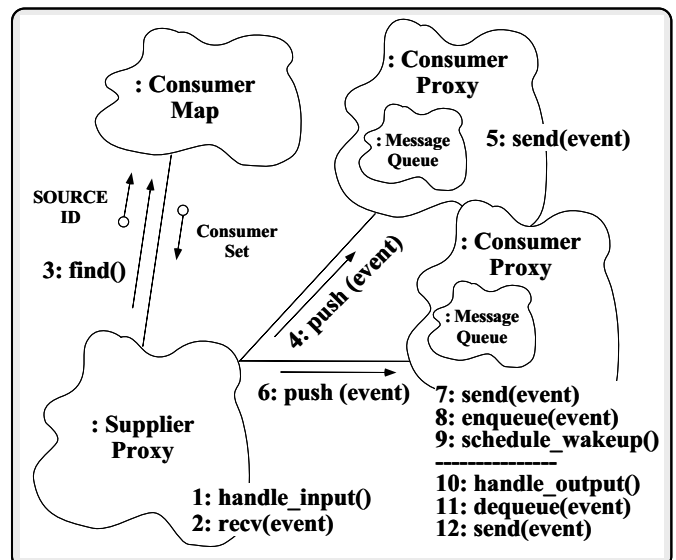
: Consumer Map

: Consumer Proxy

: Message Queue

5: send(event)

SOURCE ID

Consumer Set

3: find()

: Consumer Proxy

4: push (event)

: Message Queue

: Supplier Proxy

6: push (event)

7: send(event)
8: enqueue(event)
9: schedule_wakeup()
---------------
10: handle_output()
11: dequeue(event)
12: send(event)

1: handle_input()
2: recv(event)